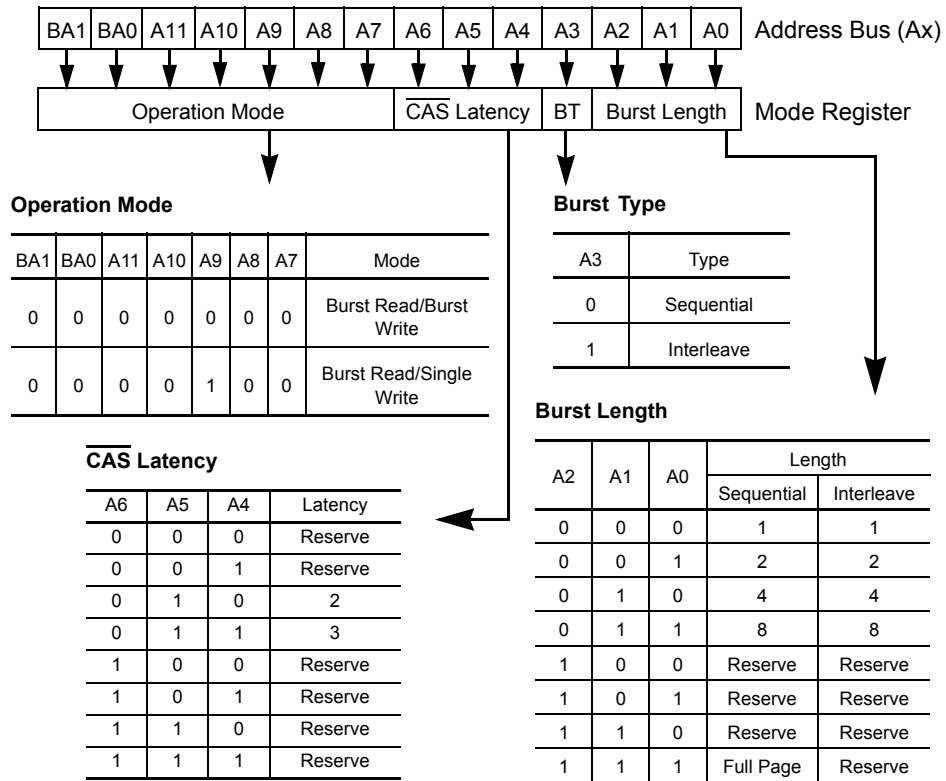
| BA1 | BA0 | A11 | A10 | A9 | A8 | A7 | A6 | A5 | A4 | A3 | A2 | A1 | A0 |
|---|---|---|---|---|---|---|---|---|---|---|---|---|---|

Address Bus (Ax)

| Operation Mode | $\overline{CAS}$ Latency | BT | Burst Length |
|---|---|---|---|

Mode Register

**Operation Mode**

| BA1 | BA0 | A11 | A10 | A9 | A8 | A7 | Mode |
|---|---|---|---|---|---|---|---|
| 0 | 0 | 0 | 0 | 0 | 0 | 0 | Burst Read/Burst Write |
| 0 | 0 | 0 | 0 | 1 | 0 | 0 | Burst Read/Single Write |

**Burst Type**

| A3 | Type |
|---|---|
| 0 | Sequential |
| 1 | Interleave |

**$\overline{CAS}$ Latency**

| A6 | A5 | A4 | Latency |
|---|---|---|---|
| 0 | 0 | 0 | Reserve |
| 0 | 0 | 1 | Reserve |
| 0 | 1 | 0 | 2 |
| 0 | 1 | 1 | 3 |
| 1 | 0 | 0 | Reserve |
| 1 | 0 | 1 | Reserve |
| 1 | 1 | 0 | Reserve |
| 1 | 1 | 1 | Reserve |

**Burst Length**

| A2 | A1 | A0 | Length Sequential | Length Interleave |
|---|---|---|---|---|
| 0 | 0 | 0 | 1 | 1 |
| 0 | 0 | 1 | 2 | 2 |
| 0 | 1 | 0 | 4 | 4 |
| 0 | 1 | 1 | 8 | 8 |
| 1 | 0 | 0 | Reserve | Reserve |
| 1 | 0 | 1 | Reserve | Reserve |
| 1 | 1 | 0 | Reserve | Reserve |
| 1 | 1 | 1 | Full Page | Reserve |